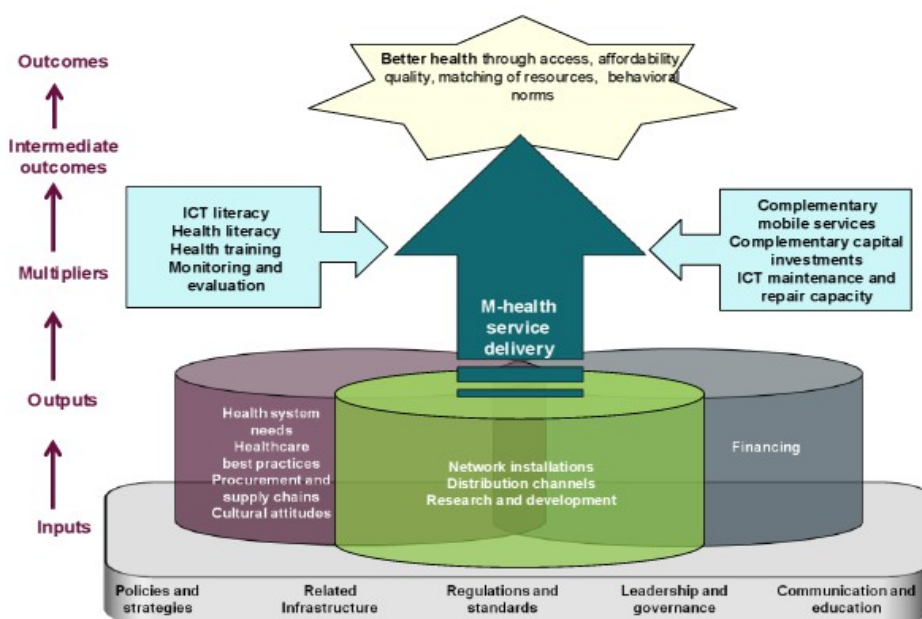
Outcomes

Intermediate outcomes

Multipliers

Outputs

Inputs

Better health through access, affordability, quality, matching of resources, behavioral norms

ICT literacy
Health literacy
Health training
Monitoring and evaluation

Complementary mobile services
Complementary capital investments
ICT maintenance and repair capacity

M-health service delivery

Health system needs
Healthcare best practices
Procurement and supply chains
Cultural attitudes

Network installations
Distribution channels
Research and development

Financing

Policies and strategies

Related Infrastructure

Regulations and standards

Leadership and governance

Communication and education